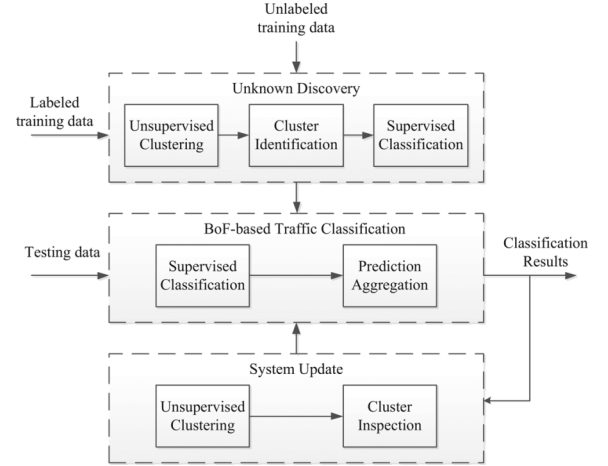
Unlabeled training data

Labeled training data

Unknown Discovery

Unsupervised Clustering

Cluster Identification

Supervised Classification

BoF-based Traffic Classification

Testing data

Supervised Classification

Prediction Aggregation

Classification Results

System Update

Unsupervised Clustering

Cluster Inspection